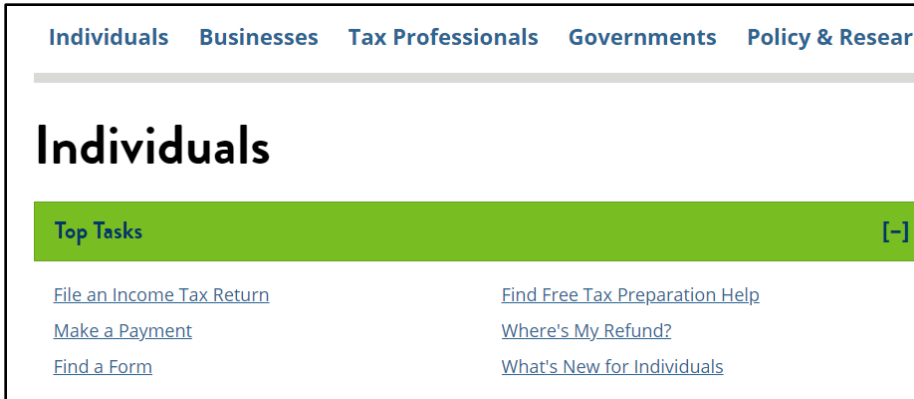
Individuals Businesses Tax Professionals Governments Policy & Resear

Individuals

Top Tasks [–]

File an Income Tax Return
Make a Payment
Find a Form

Find Free Tax Preparation Help
Where's My Refund?
What's New for Individuals